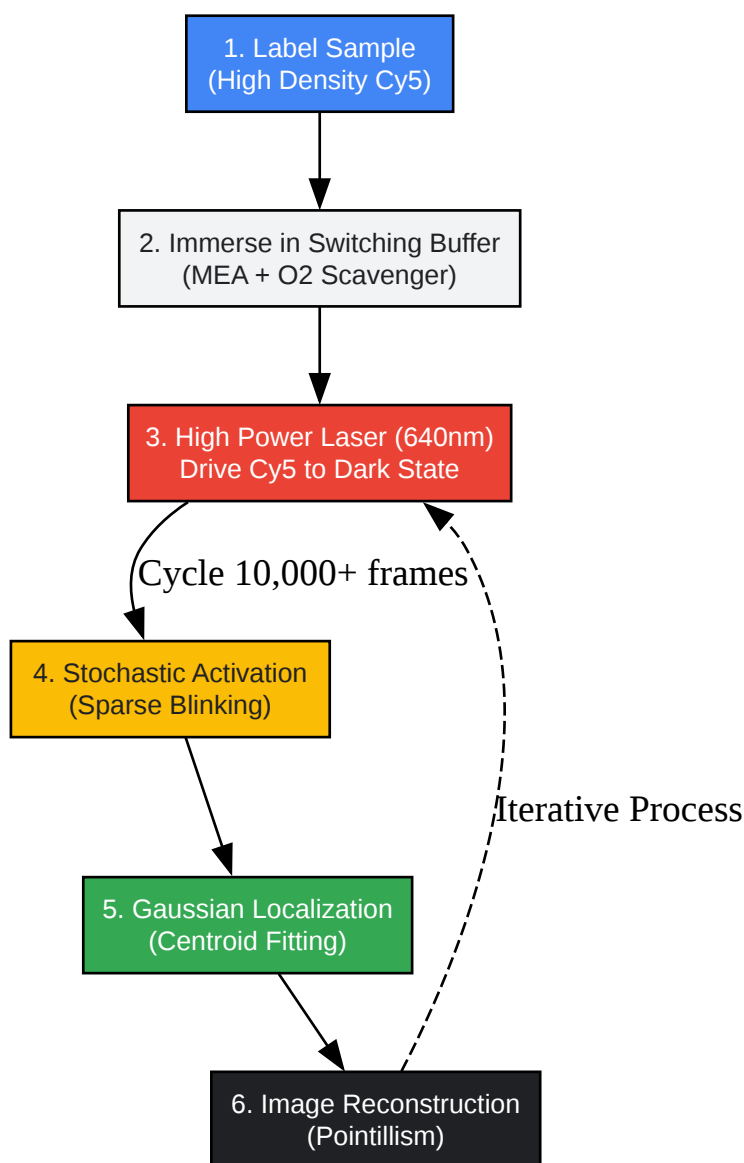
1. Label Sample
(High Density Cy5)

2. Immerse in Switching Buffer
(MEA + O2 Scavenger)

3. High Power Laser (640nm)
Drive Cy5 to Dark State

Cycle 10,000+ frames

4. Stochastic Activation
(Sparse Blinking)

Iterative Process

5. Gaussian Localization
(Centroid Fitting)

6. Image Reconstruction
(Pointillism)